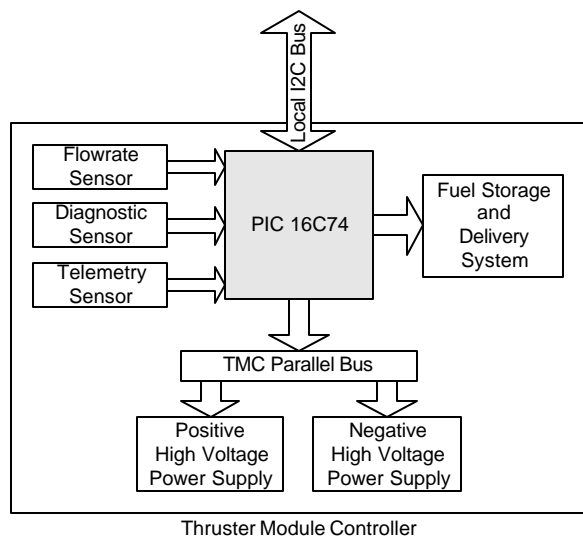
Local I2C Bus

Flowrate Sensor

Diagnostic Sensor

Telemetry Sensor

PIC 16C74

Fuel Storage and Delivery System

TMC Parallel Bus

Positive High Voltage Power Supply

Negative High Voltage Power Supply

Thruster Module Controller